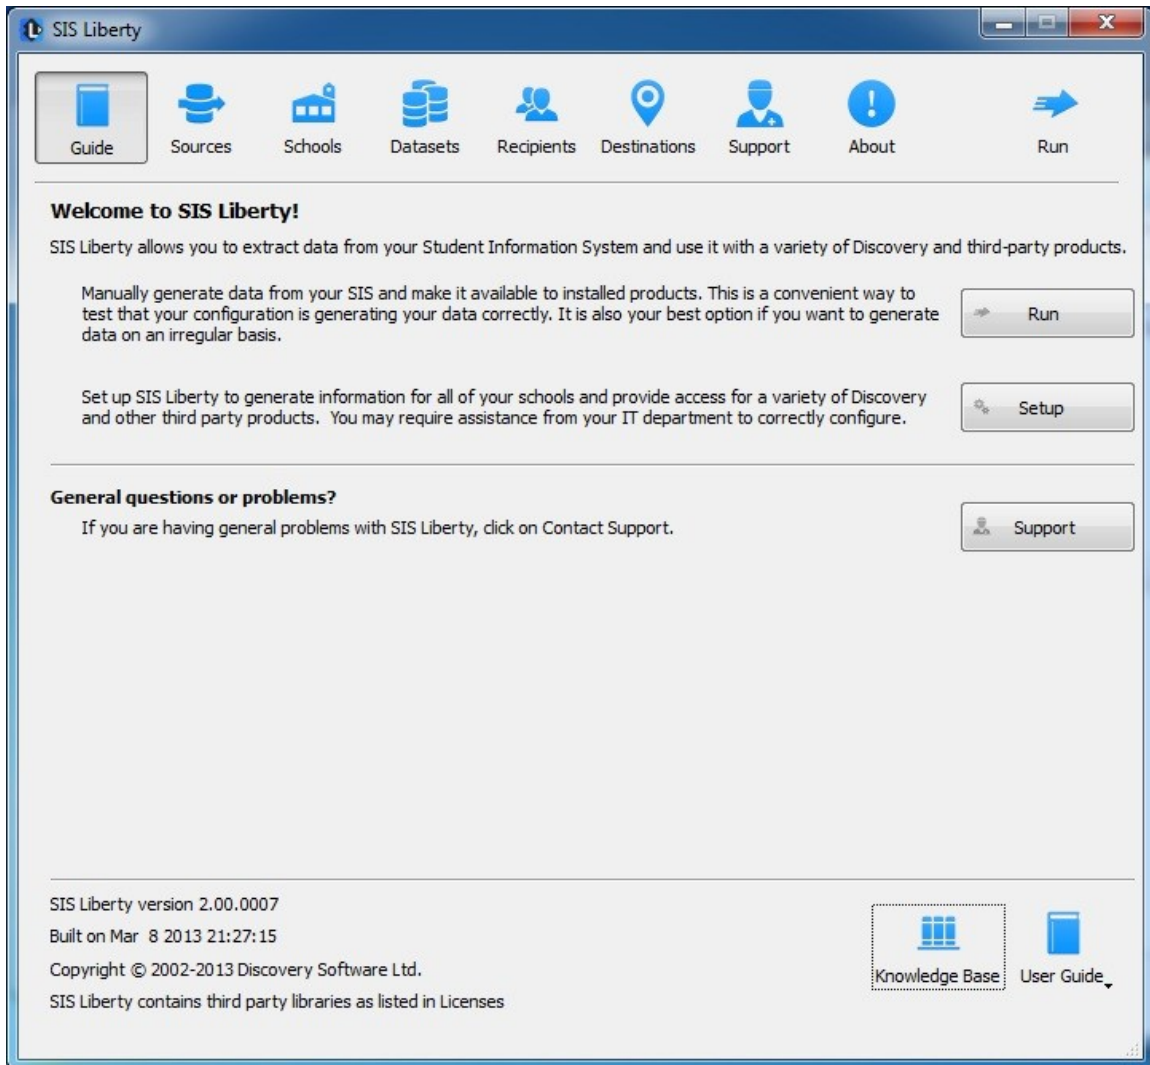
SIS Liberty

Guide Sources Schools Datasets Recipients Destinations Support About Run

Welcome to SIS Liberty!

SIS Liberty allows you to extract data from your Student Information System and use it with a variety of Discovery and third-party products.

Manually generate data from your SIS and make it available to installed products. This is a convenient way to test that your configuration is generating your data correctly. It is also your best option if you want to generate data on an irregular basis.

Run

Set up SIS Liberty to generate information for all of your schools and provide access for a variety of Discovery and other third party products. You may require assistance from your IT department to correctly configure.

Setup

General questions or problems?

If you are having general problems with SIS Liberty, click on Contact Support.

Support

SIS Liberty version 2.00.0007

Built on Mar 8 2013 21:27:15

Copyright © 2002-2013 Discovery Software Ltd.

SIS Liberty contains third party libraries as listed in Licenses

Knowledge Base User Guide